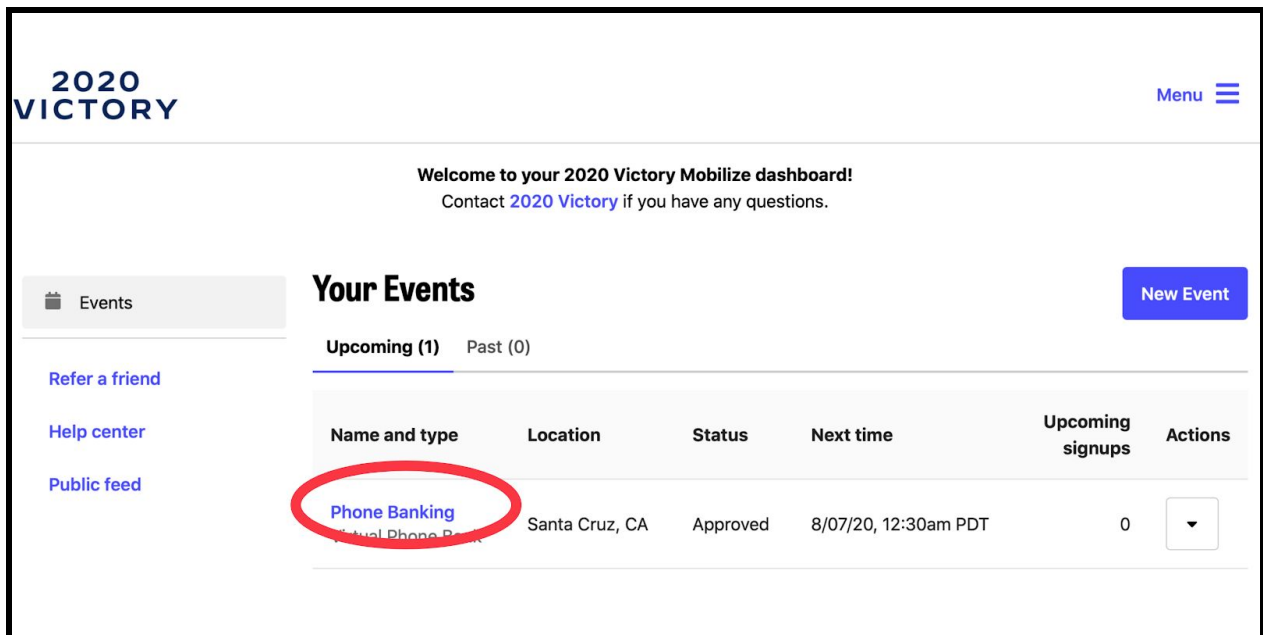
2020
VICTORY

Menu

Welcome to your 2020 Victory Mobilize dashboard!
Contact 2020 Victory if you have any questions.

Events

Refer a friend

Help center

Public feed

Your Events

New Event

Upcoming (1) Past (0)

| Name and type | Location | Status | Next time | Upcoming signups | Actions |
|---|---|---|---|---|---|
| Phone Banking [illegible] | Santa Cruz, CA | Approved | 8/07/20, 12:30am PDT | 0 | |